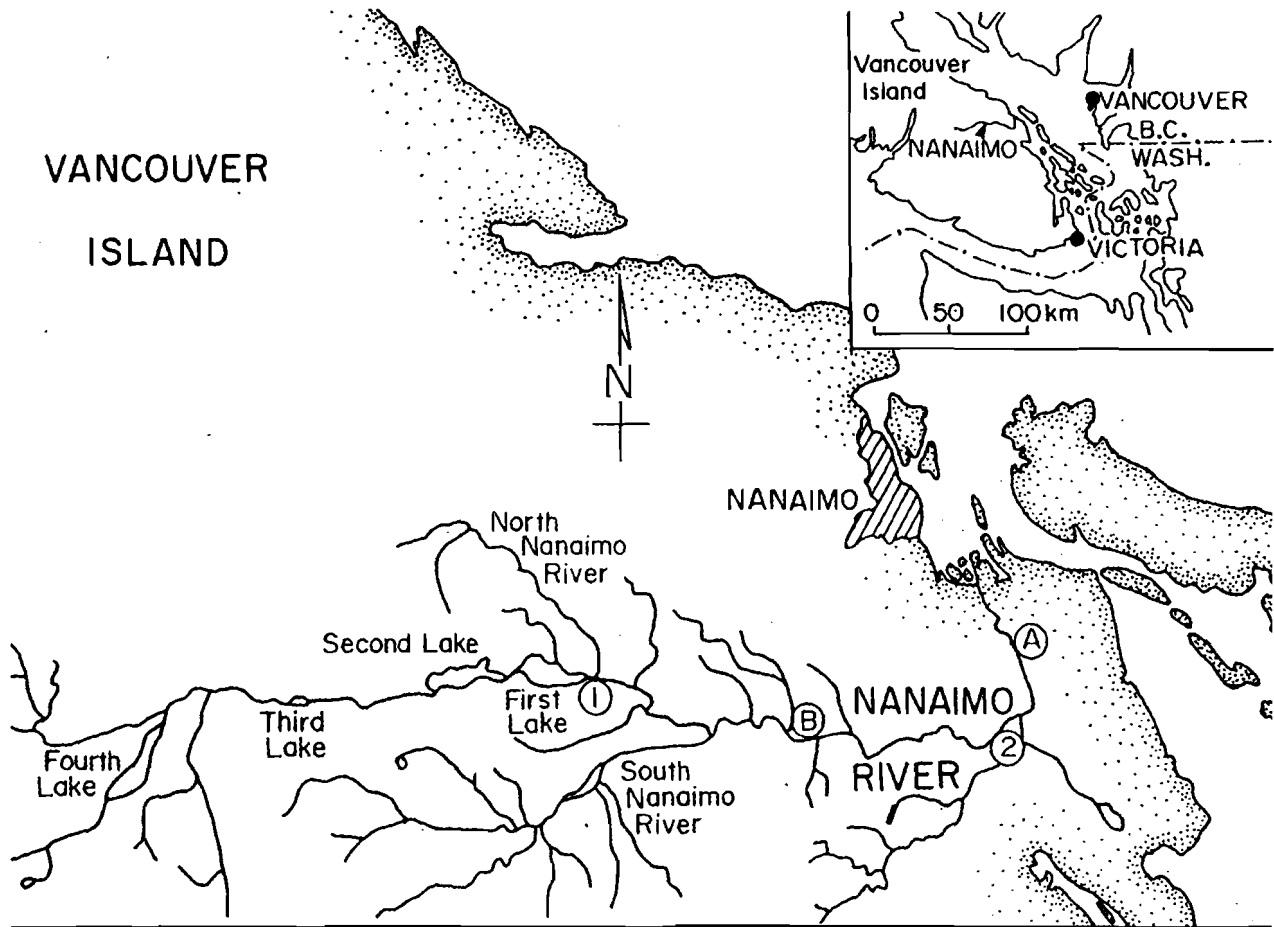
VANCOUVER ISLAND

Vancouver Island
VANCOUVER
B.C.
WASH.
NANAIMO
VICTORIA
0 50 100 km

N

NANAIMO

North Nanaimo River

Second Lake

1

First Lake

Third Lake

Fourth Lake

South Nanaimo River

B

A

NANAIMO RIVER

2